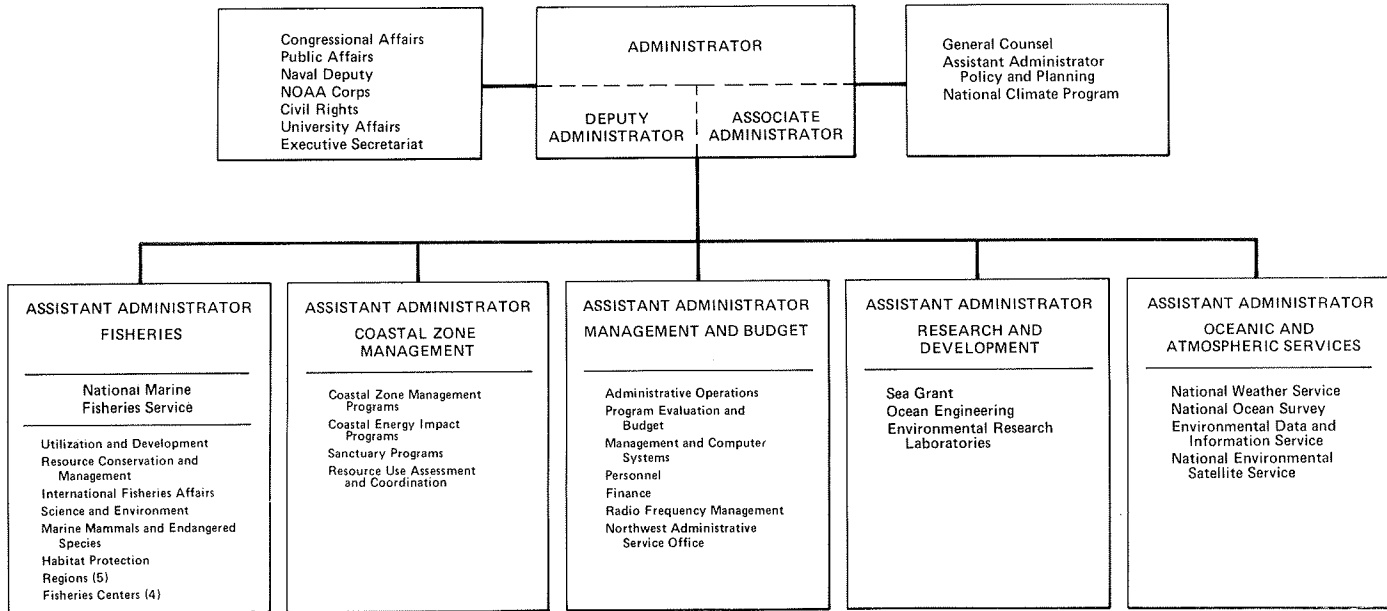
Congressional Affairs
Public Affairs
Naval Deputy
NOAA Corps
Civil Rights
University Affairs
Executive Secretariat

ADMINISTRATOR

DEPUTY ADMINISTRATOR

ASSOCIATE ADMINISTRATOR

General Counsel
Assistant Administrator Policy and Planning
National Climate Program

ASSISTANT ADMINISTRATOR
FISHERIES

National Marine Fisheries Service

Utilization and Development
Resource Conservation and Management
International Fisheries Affairs
Science and Environment
Marine Mammals and Endangered Species
Habitat Protection
Regions (5)
Fisheries Centers (4)

ASSISTANT ADMINISTRATOR
COASTAL ZONE MANAGEMENT

Coastal Zone Management Programs
Coastal Energy Impact Programs
Sanctuary Programs
Resource Use Assessment and Coordination

ASSISTANT ADMINISTRATOR
MANAGEMENT AND BUDGET

Administrative Operations
Program Evaluation and Budget
Management and Computer Systems
Personnel
Finance
Radio Frequency Management
Northwest Administrative Service Office

ASSISTANT ADMINISTRATOR
RESEARCH AND DEVELOPMENT

Sea Grant
Ocean Engineering
Environmental Research Laboratories

ASSISTANT ADMINISTRATOR
OCEANIC AND ATMOSPHERIC SERVICES

National Weather Service
National Ocean Survey
Environmental Data and Information Service
National Environmental Satellite Service